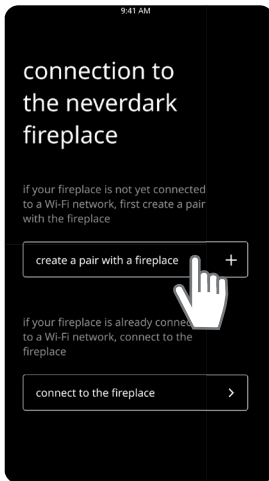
9:41 AM

connection to the neverdark fireplace

if your fireplace is not yet connected to a Wi-Fi network, first create a pair with the fireplace

create a pair with a fireplace +

if your fireplace is already conne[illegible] to a Wi-Fi network, connect to the fireplace

connect to the fireplace >